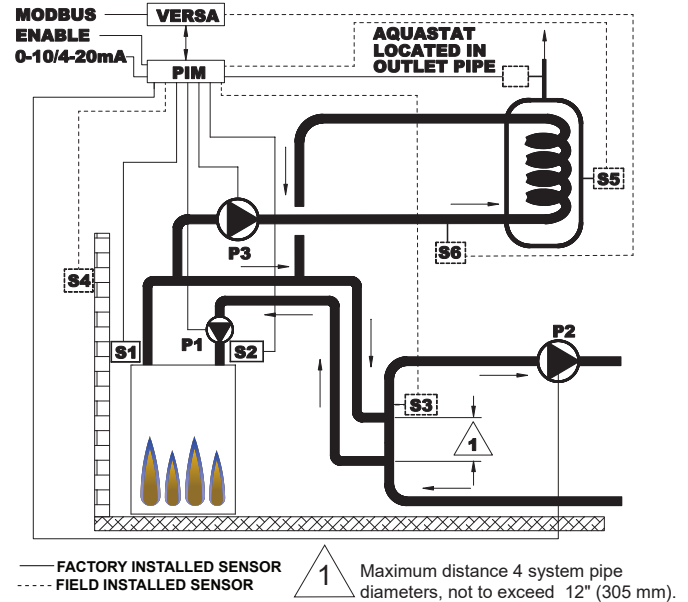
MODBUS
VERSA
ENABLE
0-10/4-20mA
PIM
AQUASTAT LOCATED IN OUTLET PIPE
S5
P3
S6
S4
P2
P1
S1
S2
S3
1

FACTORY INSTALLED SENSOR
FIELD INSTALLED SENSOR
1 Maximum distance 4 system pipe diameters, not to exceed 12" (305 mm).